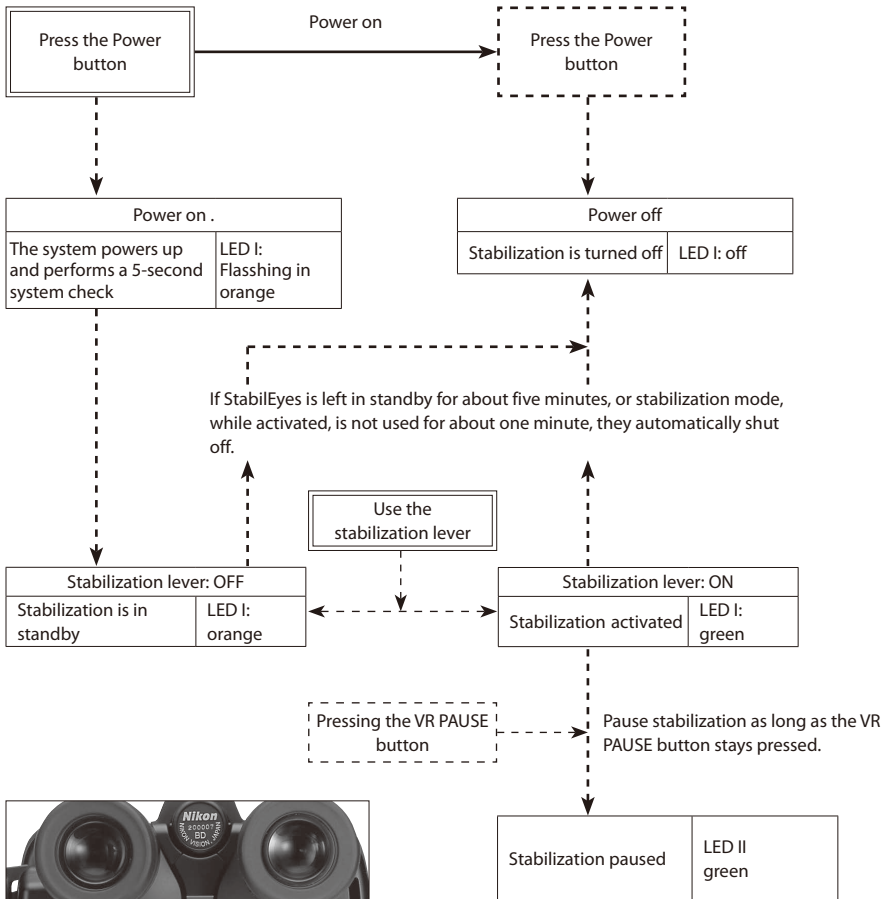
Press the Power button

Power on

Press the Power button

Power on .

| The system powers up and performs a 5-second system check | LED I: Flasshing in orange |
|---|---|

Power off

| Stabilization is turned off | LED I: off |
|---|---|

If StabilEyes is left in standby for about five minutes, or stabilization mode, while activated, is not used for about one minute, they automatically shut off.

Use the stabilization lever

Stabilization lever: OFF

| Stabilization is in standby | LED I: orange |
|---|---|

Stabilization lever: ON

| Stabilization activated | LED I: green |
|---|---|

Pressing the VR PAUSE button

Pause stabilization as long as the VR PAUSE button stays pressed.

| Stabilization paused | LED II green |
|---|---|

Nikon
20000
BD
HIKARI VISION JAPAN